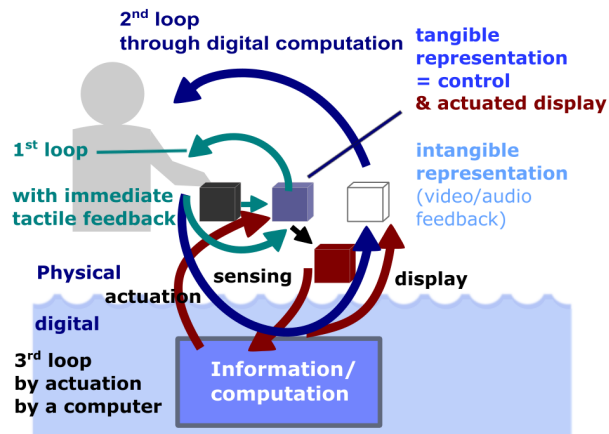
2$^{nd}$ loop
through digital computation

tangible representation = control
& actuated display

1$^{st}$ loop
with immediate tactile feedback

intangible representation
(video/audio feedback)

Physical
actuation
sensing
display
digital

3$^{rd}$ loop
by actuation
by a computer

Information/
computation